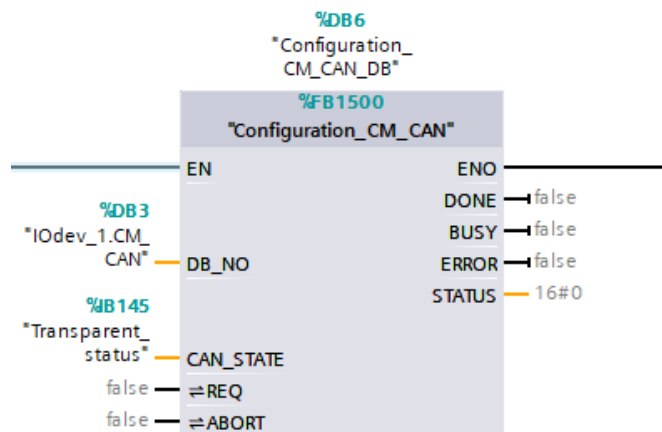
%DB6
"Configuration_
CM_CAN_DB"

%FB1500
"Configuration_CM_CAN"

EN
ENO
DONE false
BUSY false
ERROR false
STATUS 16#0

%DB3
"IOdev_1.CM_
CAN" DB_NO

%IB145
"Transparent_
status" CAN_STATE

false REQ
false ABORT